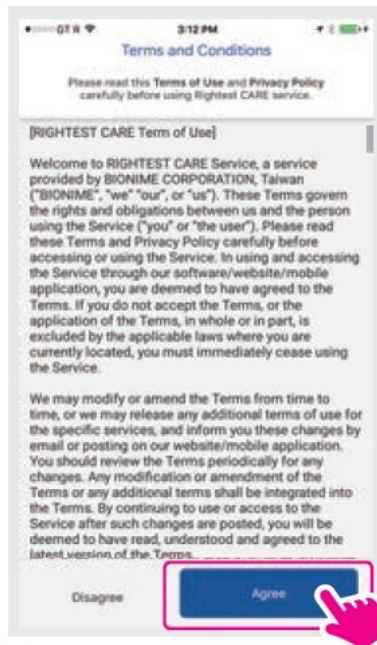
•••••GT R 3:12 PM

Terms and Conditions

Please read this Terms of Use and Privacy Policy carefully before using Rightest CARE service.

[RIGHTEST CARE Term of Use]

Welcome to RIGHTEST CARE Service, a service provided by BIONIME CORPORATION, Taiwan ("BIONIME", "we" "our", or "us"). These Terms govern the rights and obligations between us and the person using the Service ("you" or "the user"). Please read these Terms and Privacy Policy carefully before accessing or using the Service. In using and accessing the Service through our software/website/mobile application, you are deemed to have agreed to the Terms. If you do not accept the Terms, or the application of the Terms, in whole or in part, is excluded by the applicable laws where you are currently located, you must immediately cease using the Service.

We may modify or amend the Terms from time to time, or we may release any additional terms of use for the specific services, and inform you these changes by email or posting on our website/mobile application. You should review the Terms periodically for any changes. Any modification or amendment of the Terms or any additional terms shall be integrated into the Terms. By continuing to use or access to the Service after such changes are posted, you will be deemed to have read, understood and agreed to the latest version of the Terms. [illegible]

Disagree

Agree